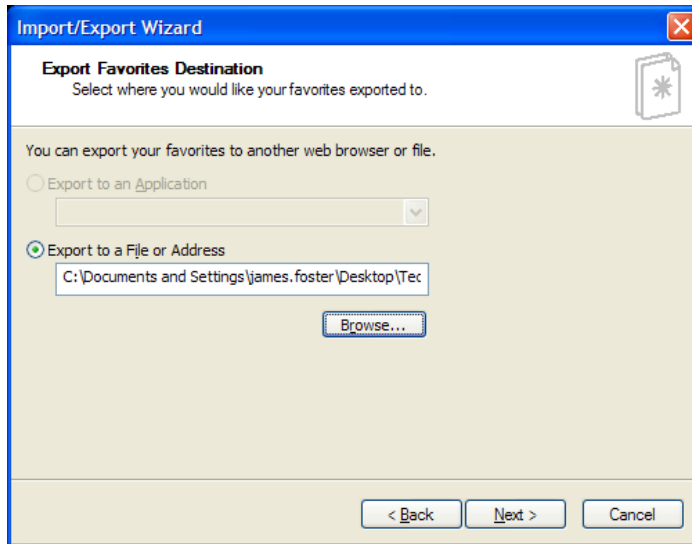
Import/Export Wizard

Export Favorites Destination
Select where you would like your favorites exported to.

You can export your favorites to another web browser or file.

Export to an Application

Export to a File or Address

C:\Documents and Settings\james.foster\Desktop\Tec

Browse...

< Back

Next >

Cancel